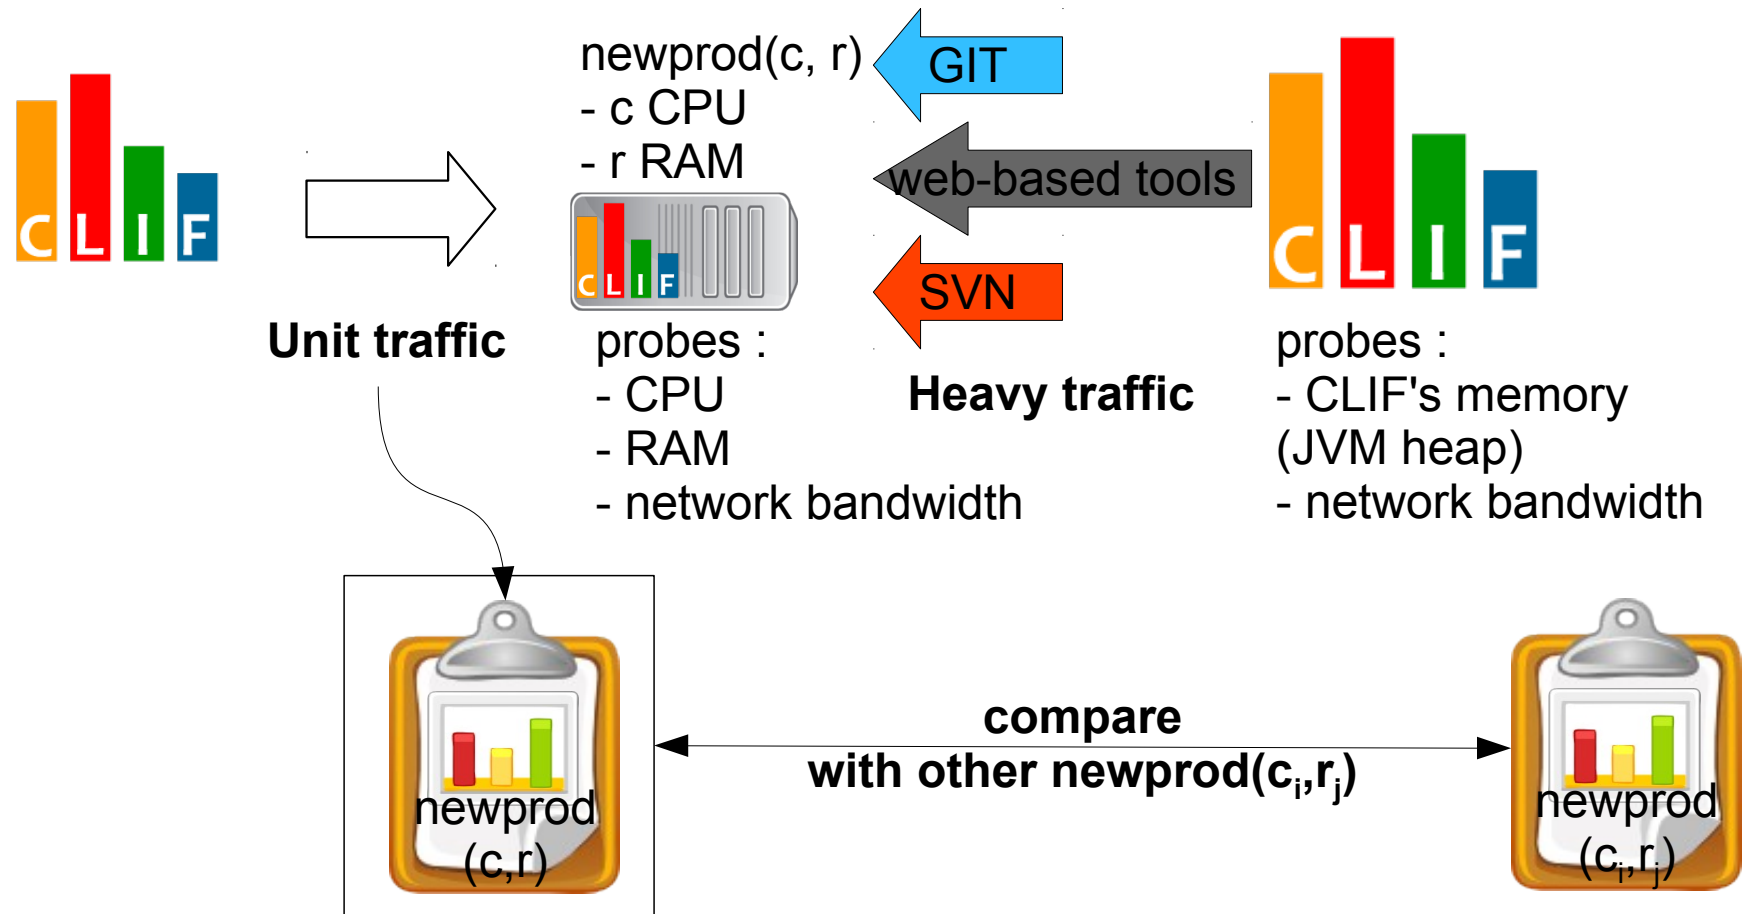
CLIF

Unit traffic

newprod(c, r)
- c CPU
- r RAM

CLIF

probes :
- CPU
- RAM
- network bandwidth

GIT

web-based tools

SVN

Heavy traffic

CLIF

probes :
- CLIF's memory (JVM heap)
- network bandwidth

newprod (c,r)

compare
with other newprod($c_i$,$r_j$)

newprod ($c_i$,$r_j$)